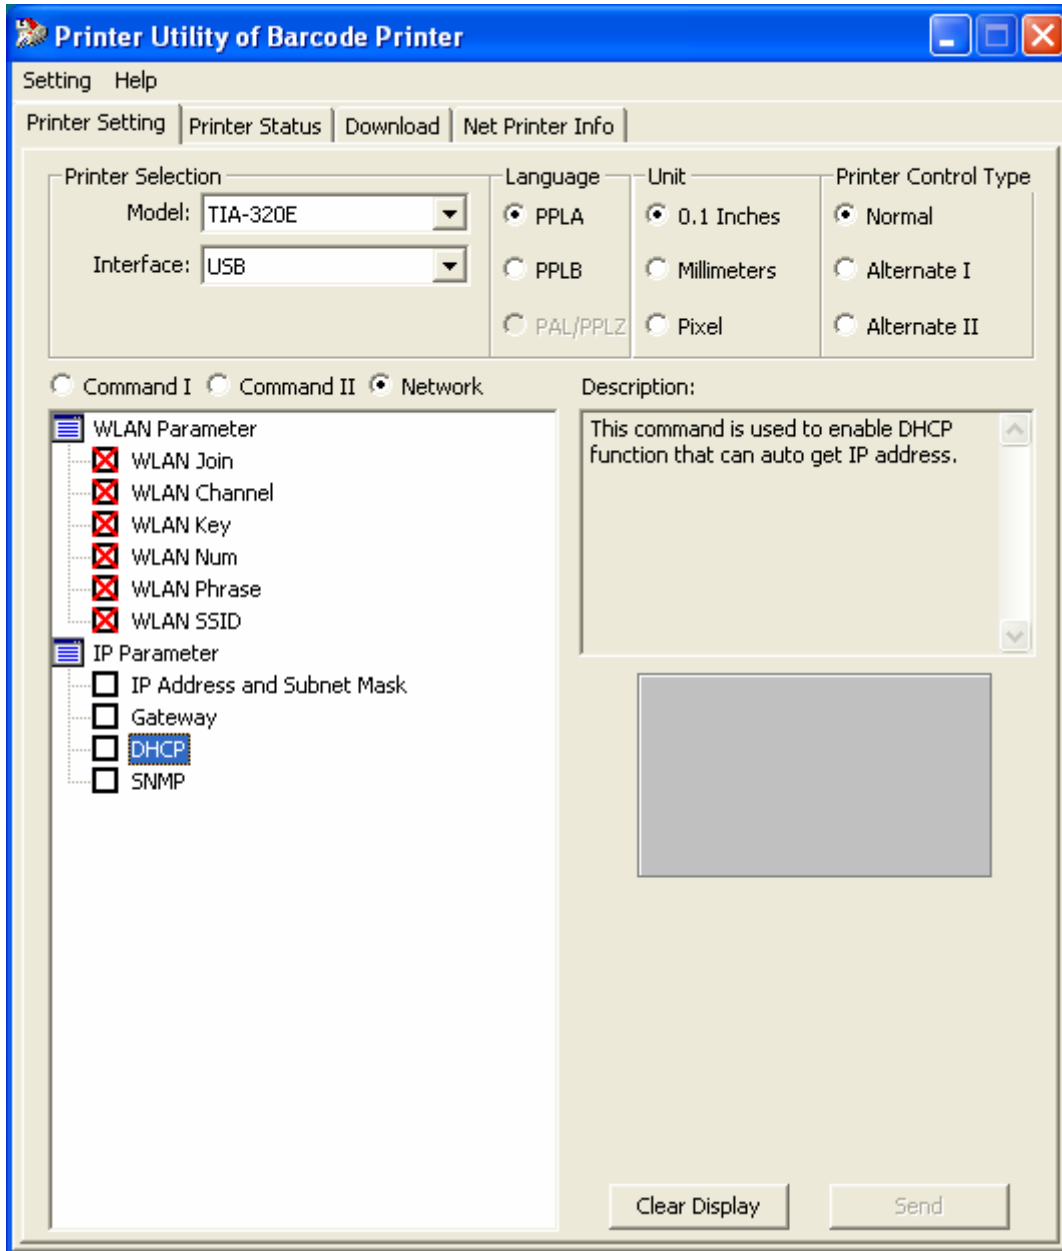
Printer Utility of Barcode Printer

Setting Help

Printer Setting | Printer Status | Download | Net Printer Info

Printer Selection
Model: TIA-320E
Interface: USB

Language
PPLA
PPLB
PAL/PPLZ

Unit
0.1 Inches
Millimeters
Pixel

Printer Control Type
Normal
Alternate I
Alternate II

Command I Command II Network

WLAN Parameter
WLAN Join
WLAN Channel
WLAN Key
WLAN Num
WLAN Phrase
WLAN SSID
IP Parameter
IP Address and Subnet Mask
Gateway
DHCP
SNMP

Description:
This command is used to enable DHCP function that can auto get IP address.

Clear Display
Send